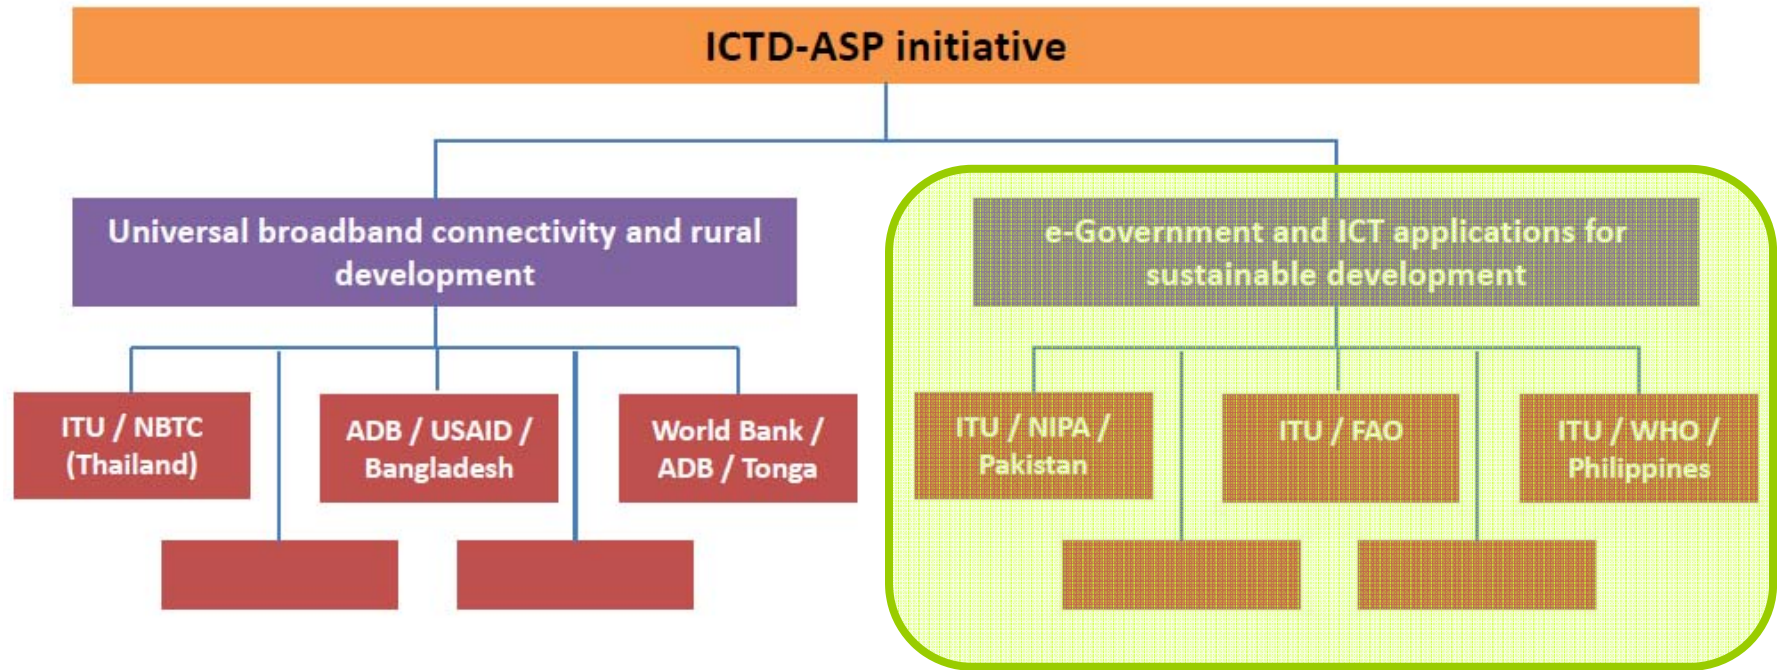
ICTD-ASP initiative

Universal broadband connectivity and rural development

ITU / NBTC (Thailand)

ADB / USAID / Bangladesh

World Bank / ADB / Tonga

e-Government and ICT applications for sustainable development

ITU / NIPA / Pakistan

ITU / FAO

ITU / WHO / Philippines